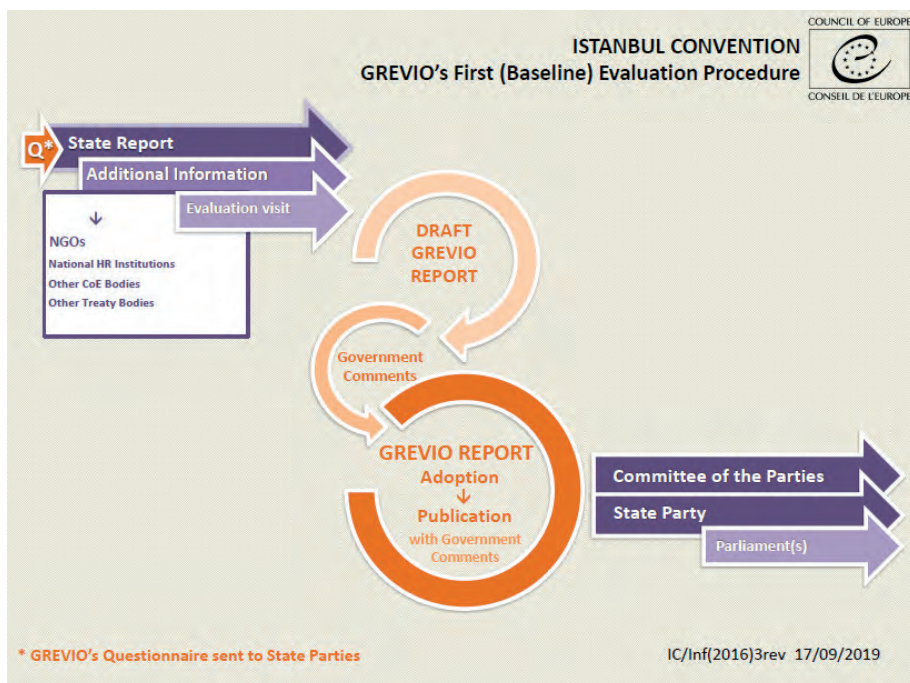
ISTANBUL CONVENTION
GREVIO's First (Baseline) Evaluation Procedure

COUNCIL OF EUROPE
CONSEIL DE L'EUROPE

Q*
State Report
Additional Information
Evaluation visit

↓
NGOs
National HR Institutions
Other CoE Bodies
Other Treaty Bodies

DRAFT GREVIO REPORT

Government Comments

GREVIO REPORT
Adoption
↓
Publication
with Government Comments

Committee of the Parties
State Party
Parliament(s)

* GREVIO's Questionnaire sent to State Parties

IC/Inf(2016)3rev 17/09/2019